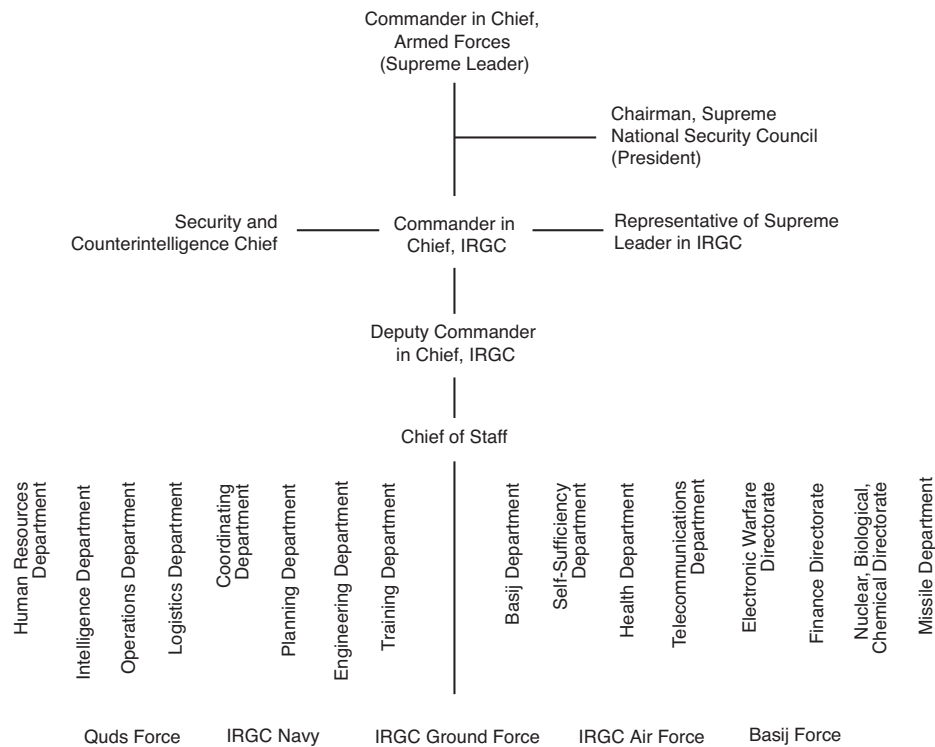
Commander in Chief, Armed Forces (Supreme Leader)

Chairman, Supreme National Security Council (President)

Security and Counterintelligence Chief

Commander in Chief, IRGC

Representative of Supreme Leader in IRGC

Deputy Commander in Chief, IRGC

Chief of Staff

Human Resources Department

Intelligence Department

Operations Department

Logistics Department

Coordinating Department

Planning Department

Engineering Department

Training Department

Basij Department

Self-Sufficiency Department

Health Department

Telecommunications Department

Electronic Warfare Directorate

Finance Directorate

Nuclear, Biological, Chemical Directorate

Missile Department

Quds Force

IRGC Navy

IRGC Ground Force

IRGC Air Force

Basij Force